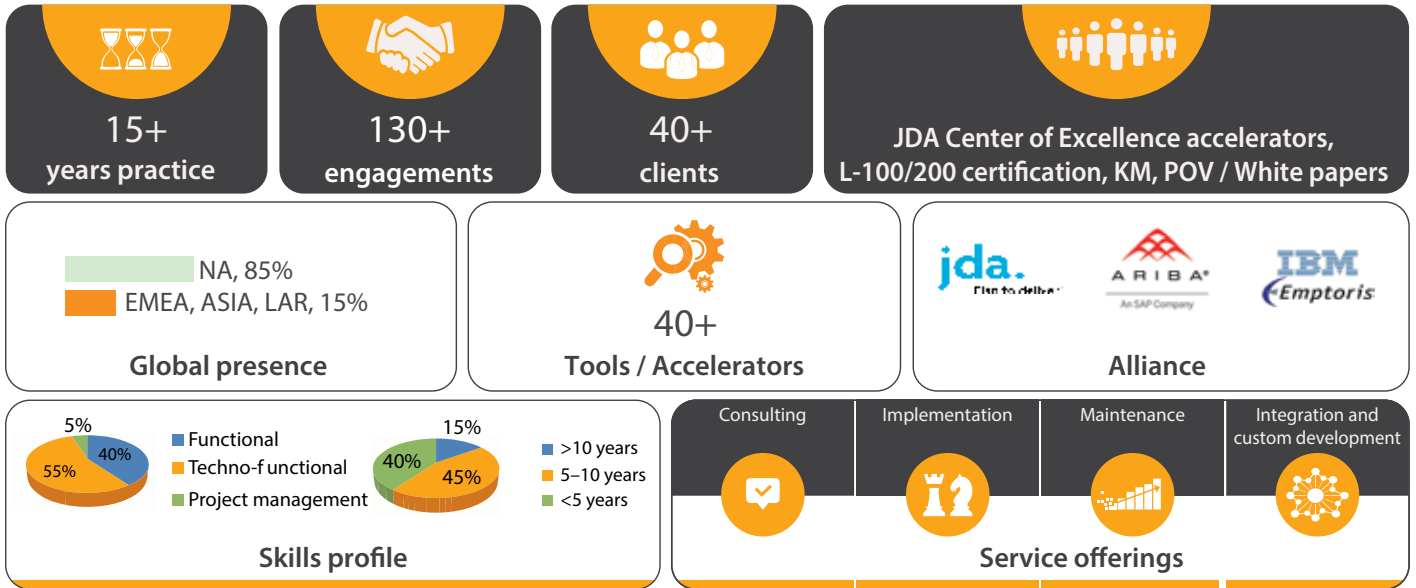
15+
years practice

130+
engagements

40+
clients

JDA Center of Excellence accelerators, L-100/200 certification, KM, POV / White papers

NA, 85%
EMEA, ASIA, LAR, 15%

Global presence

40+
Tools / Accelerators

jda.
Plan to deliver

ARIBA
An SAP Company

IBM
Emptoris

Alliance

5%
40%
55%

Functional
Techno-f unctional
Project management

15%
40%
45%

>10 years
5–10 years
<5 years

Skills profile

Consulting

Implementation

Maintenance

Integration and custom development

Service offerings